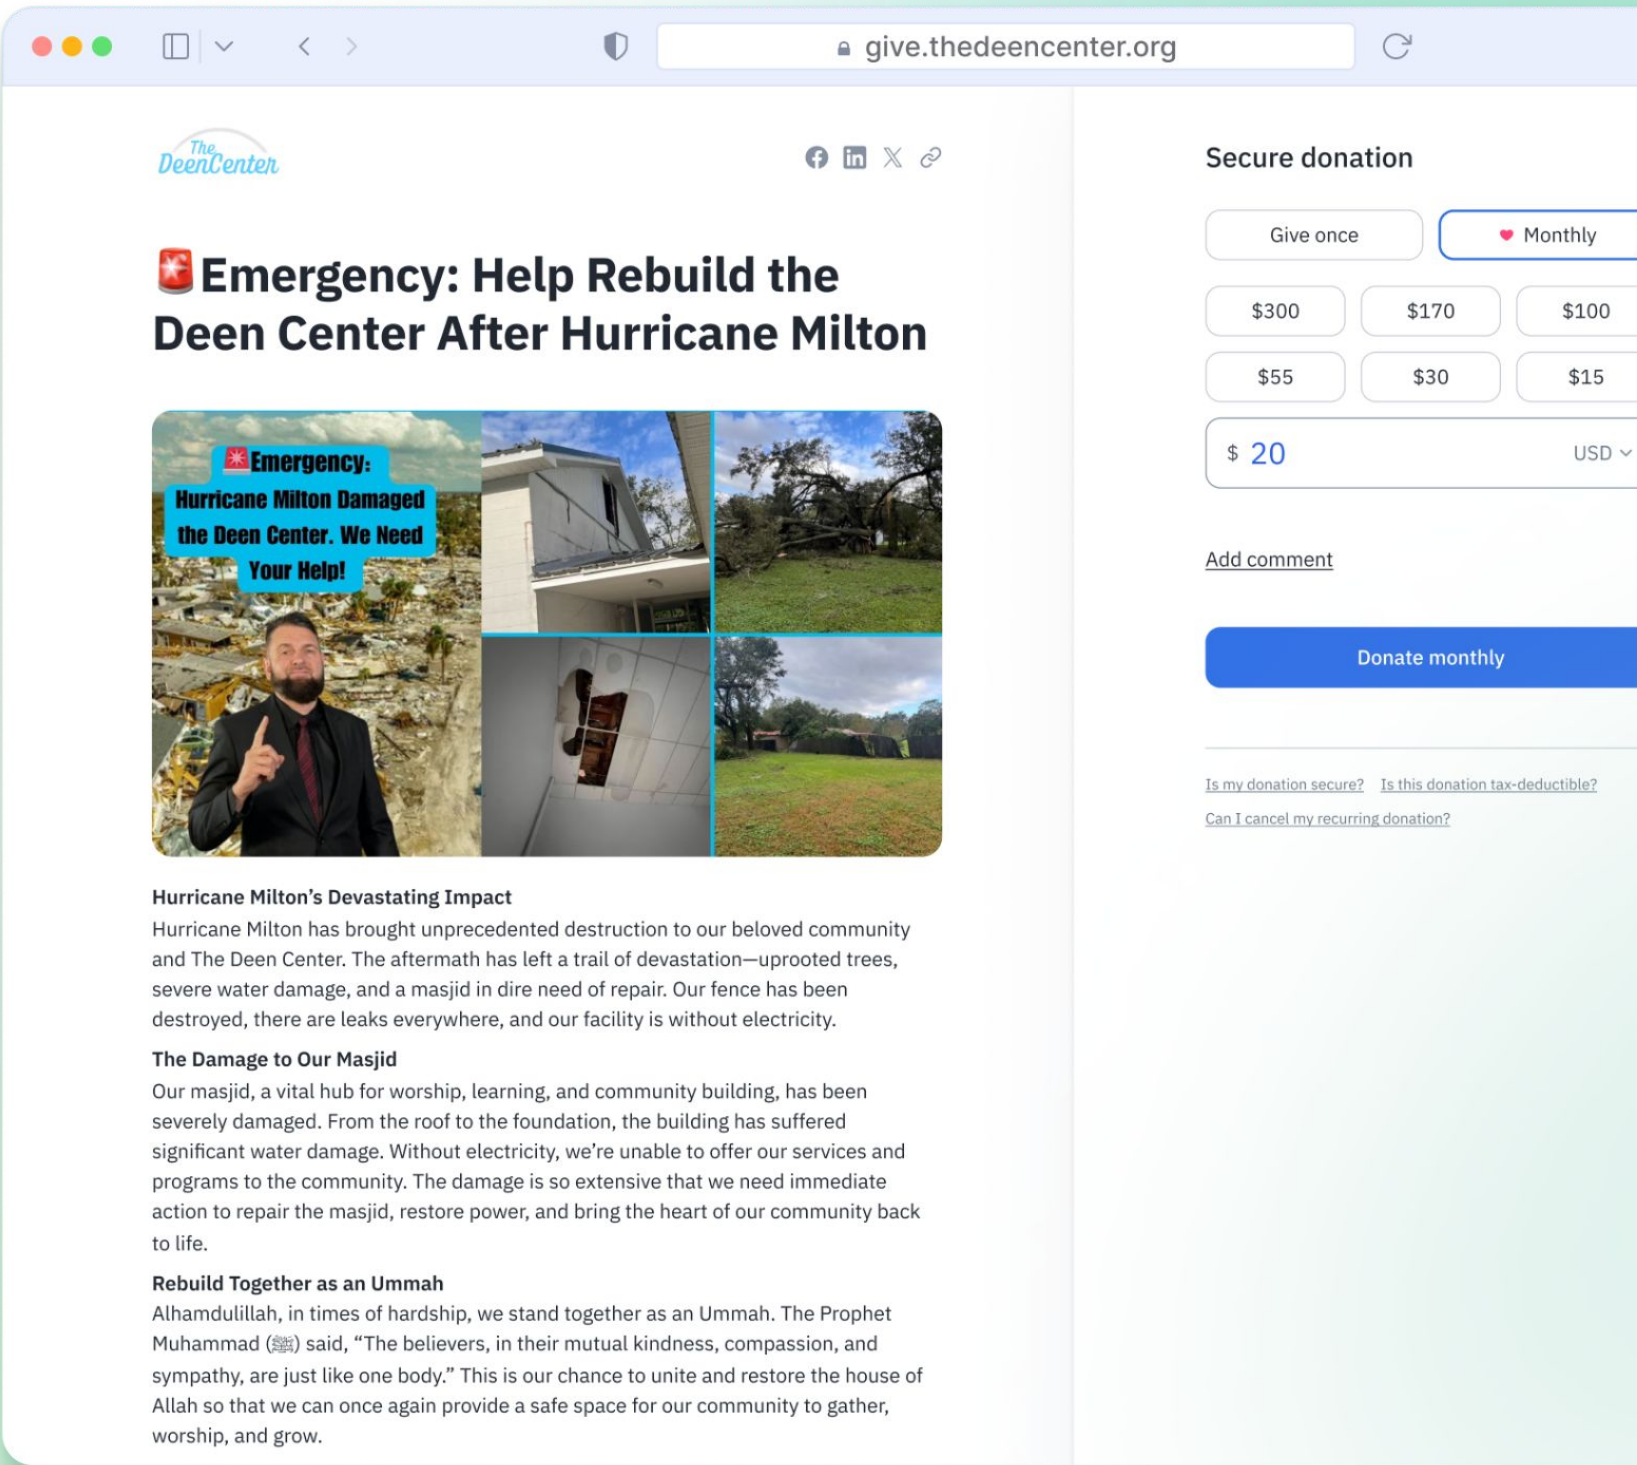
give.thedeencenter.org

The DeenCenter

🚨Emergency: Help Rebuild the Deen Center After Hurricane Milton

🚨Emergency: Hurricane Milton Damaged the Deen Center. We Need Your Help!

Hurricane Milton's Devastating Impact
Hurricane Milton has brought unprecedented destruction to our beloved community and The Deen Center. The aftermath has left a trail of devastation—uprooted trees, severe water damage, and a masjid in dire need of repair. Our fence has been destroyed, there are leaks everywhere, and our facility is without electricity.

The Damage to Our Masjid
Our masjid, a vital hub for worship, learning, and community building, has been severely damaged. From the roof to the foundation, the building has suffered significant water damage. Without electricity, we're unable to offer our services and programs to the community. The damage is so extensive that we need immediate action to repair the masjid, restore power, and bring the heart of our community back to life.

Rebuild Together as an Ummah
Alhamdulillah, in times of hardship, we stand together as an Ummah. The Prophet Muhammad (ﷺ) said, "The believers, in their mutual kindness, compassion, and sympathy, are just like one body." This is our chance to unite and restore the house of Allah so that we can once again provide a safe space for our community to gather, worship, and grow.

Secure donation

Give once
Monthly

$300
$170
$100
$55
$30
$15

$ 20 USD

Add comment

Donate monthly

Is my donation secure? Is this donation tax-deductible?
Can I cancel my recurring donation?